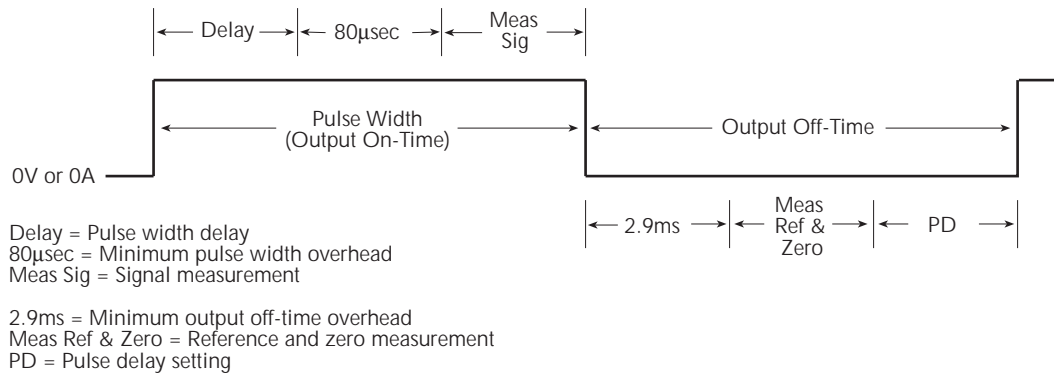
Delay
80µsec
Meas Sig

Pulse Width (Output On-Time)

Output Off-Time

0V or 0A

2.9ms
Meas Ref & Zero
PD

Delay = Pulse width delay
80µsec = Minimum pulse width overhead
Meas Sig = Signal measurement

2.9ms = Minimum output off-time overhead
Meas Ref & Zero = Reference and zero measurement
PD = Pulse delay setting